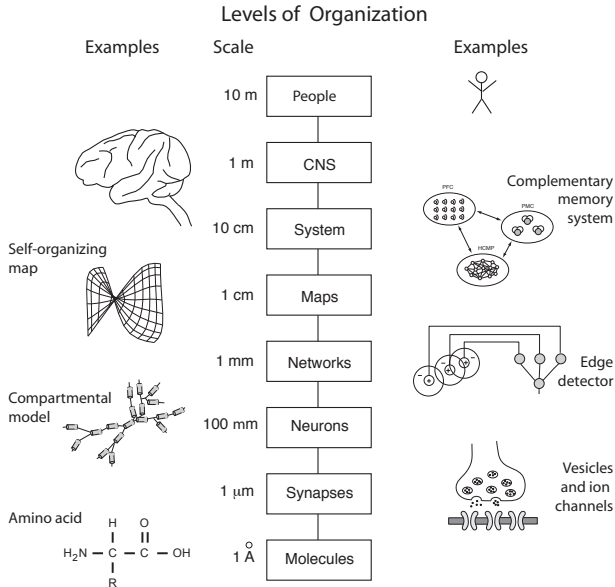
Levels of Organization

Examples

Scale

Examples

10 m

People

1 m

CNS

10 cm

System

PFC

PMC

HCMP

Complementary memory system

Self-organizing map

1 cm

Maps

1 mm

Networks

Edge detector

Compartmental model

100 mm

Neurons

1 $\mu$m

Synapses

Vesicles and ion channels

Amino acid

$H_2N - \underset{R}{\overset{H}{C}} - \overset{O}{\overset{\|}{C}} - OH$

1 $\mathring{A}$

Molecules